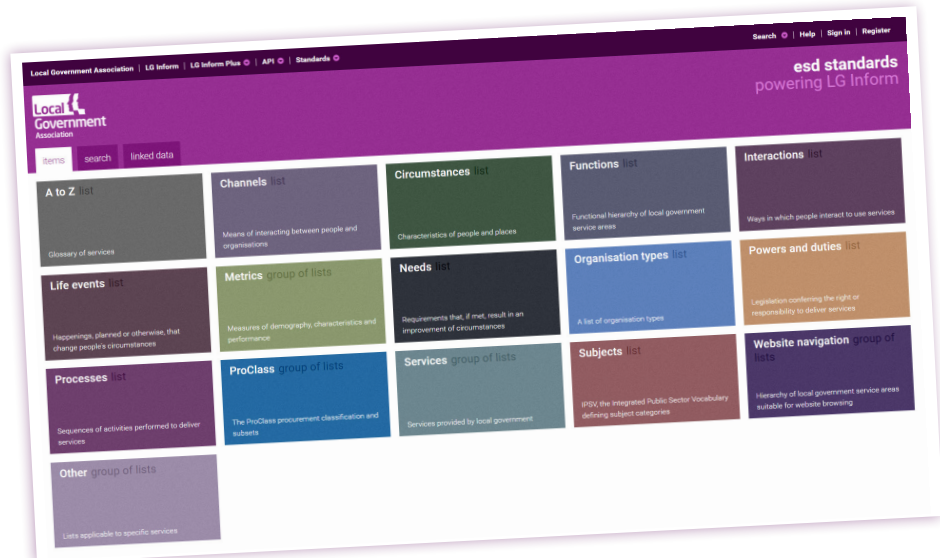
Search | Help | Sign in | Register

Local Government Association | LG Inform | LG Inform Plus | API | Standards

esd standards
powering LG Inform

Local Government Association

items | search | linked data

A to Z list
Glossary of services

Channels list
Means of interacting between people and organisations

Circumstances list
Characteristics of people and places

Functions list
Functional hierarchy of local government service areas

Interactions list
Ways in which people interact to use services

Life events list
Happenings, planned or otherwise, that change people's circumstances

Metrics group of lists
Measures of demography, characteristics and performance

Needs list
Requirements that, if met, result in an improvement of circumstances

Organisation types list
A list of organisation types

Powers and duties list
Legislation conferring the right or responsibility to deliver services

Processes list
Sequences of activities performed to deliver services

ProClass group of lists
The ProClass procurement classification and subsets

Services group of lists
Services provided by local government

Subjects list
IPSV, the Integrated Public Sector Vocabulary defining subject categories

Website navigation group of lists
Hierarchy of local government service areas suitable for website browsing

Other group of lists
Lists applicable to specific services